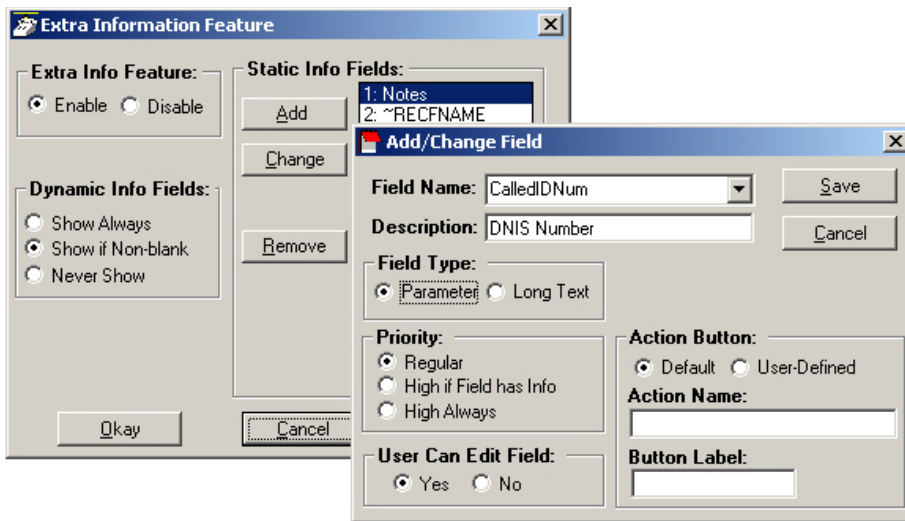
Extra Information Feature

Extra Info Feature:
Enable Disable

Dynamic Info Fields:
Show Always
Show if Non-blank
Never Show

Static Info Fields:
Add
Change
Remove
1: Notes
2: ~RECFNAME

Okay
Cancel

Add/Change Field

Field Name: CalledIDNum
Description: DNIS Number
Save
Cancel

Field Type:
Parameter Long Text

Priority:
Regular
High if Field has Info
High Always

User Can Edit Field:
Yes No

Action Button:
Default User-Defined
Action Name:
Button Label: